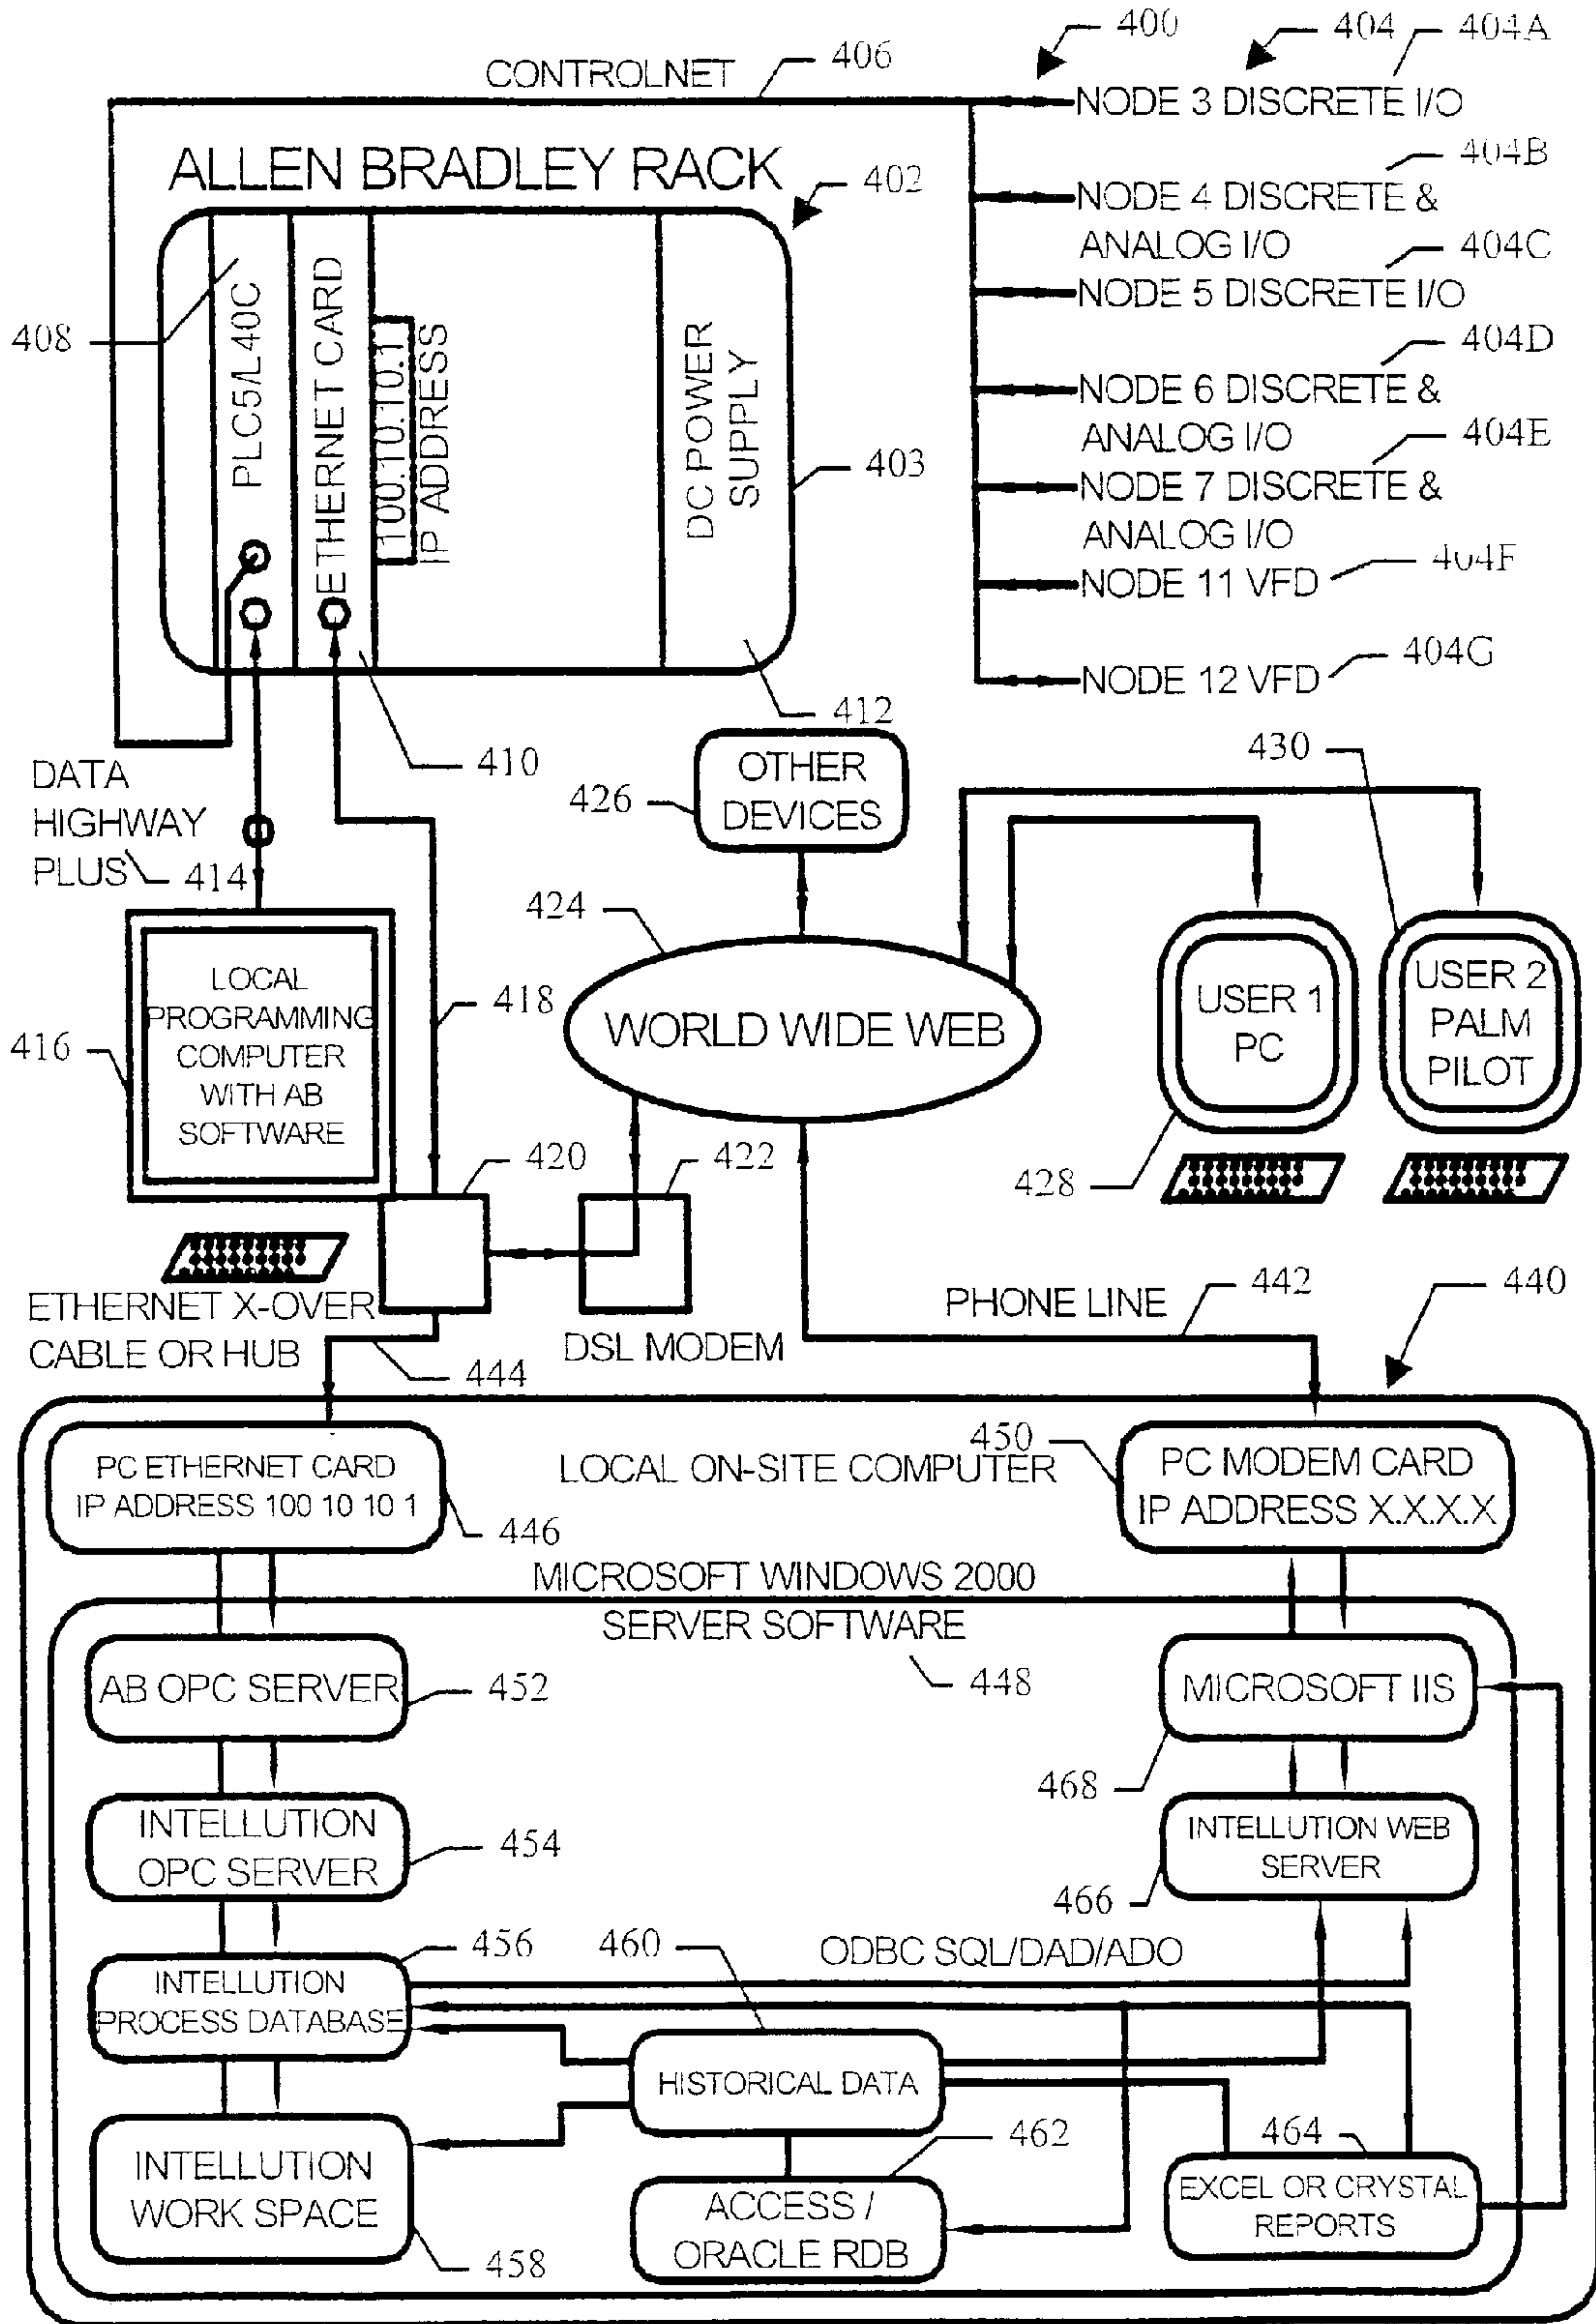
400
404
404A
CONTROLNET
406
NODE 3 DISCRETE I/O
ALLEN BRADLEY RACK
402
404B
NODE 4 DISCRETE & ANALOG I/O
404C
NODE 5 DISCRETE I/O
404D
NODE 6 DISCRETE & ANALOG I/O
404E
NODE 7 DISCRETE & ANALOG I/O
404F
NODE 11 VFD
404G
NODE 12 VFD
408
PLC5/L40C
ETHERNET CARD
100.10.10.1 IP ADDRESS
DC POWER SUPPLY
403
412
410
DATA HIGHWAY PLUS
414
426
OTHER DEVICES
430
424
LOCAL PROGRAMMING COMPUTER WITH AB SOFTWARE
416
418
WORLD WIDE WEB
USER 1 PC
USER 2 PALM PILOT
420
422
428
ETHERNET X-OVER CABLE OR HUB
DSL MODEM
444
PHONE LINE
442
440
PC ETHERNET CARD IP ADDRESS 100 10 10 1
446
450
LOCAL ON-SITE COMPUTER
PC MODEM CARD IP ADDRESS X.X.X.X
MICROSOFT WINDOWS 2000 SERVER SOFTWARE
448
AB OPC SERVER
452
MICROSOFT IIS
468
INTELLUTION OPC SERVER
454
INTELLUTION WEB SERVER
466
456
460
ODBC SQL/DAD/ADO
INTELLUTION PROCESS DATABASE
HISTORICAL DATA
462
464
INTELLUTION WORK SPACE
ACCESS / ORACLE RDB
EXCEL OR CRYSTAL REPORTS
458